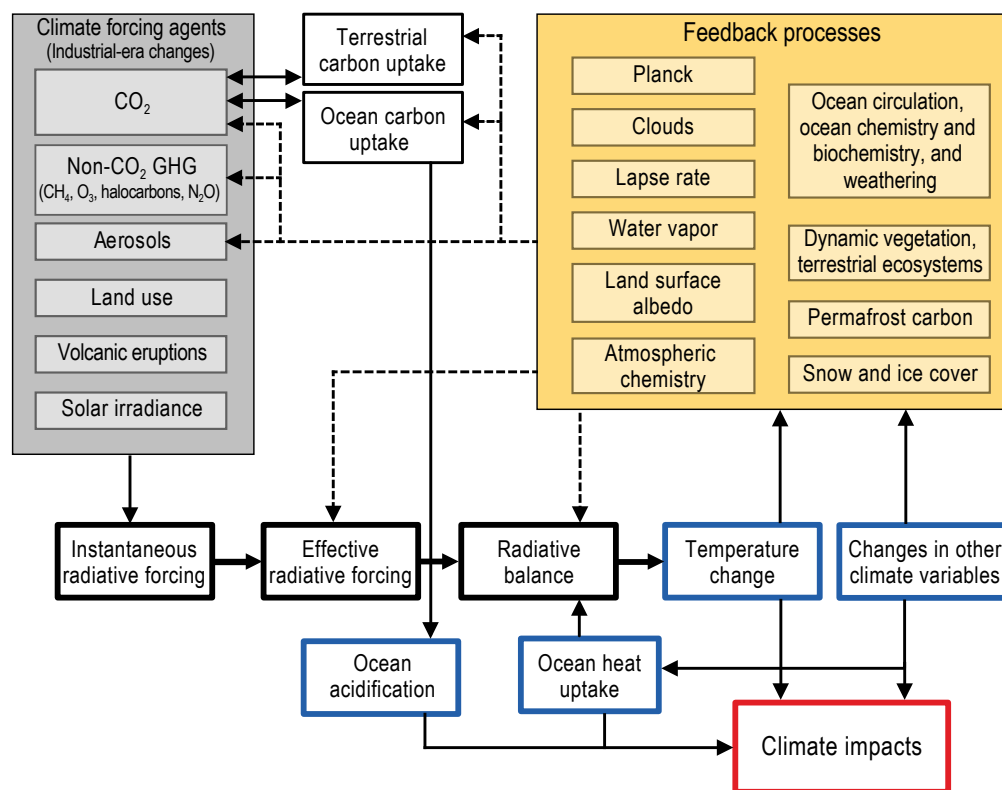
Climate forcing agents
(Industrial-era changes)

$CO_2$

Non-$CO_2$ GHG
($CH_4$, $O_3$, halocarbons, $N_2O$)

Aerosols

Land use

Volcanic eruptions

Solar irradiance

Terrestrial carbon uptake

Ocean carbon uptake

Feedback processes

Planck

Clouds

Lapse rate

Water vapor

Land surface albedo

Atmospheric chemistry

Ocean circulation, ocean chemistry and biochemistry, and weathering

Dynamic vegetation, terrestrial ecosystems

Permafrost carbon

Snow and ice cover

Instantaneous radiative forcing

Effective radiative forcing

Radiative balance

Temperature change

Changes in other climate variables

Ocean acidification

Ocean heat uptake

Climate impacts